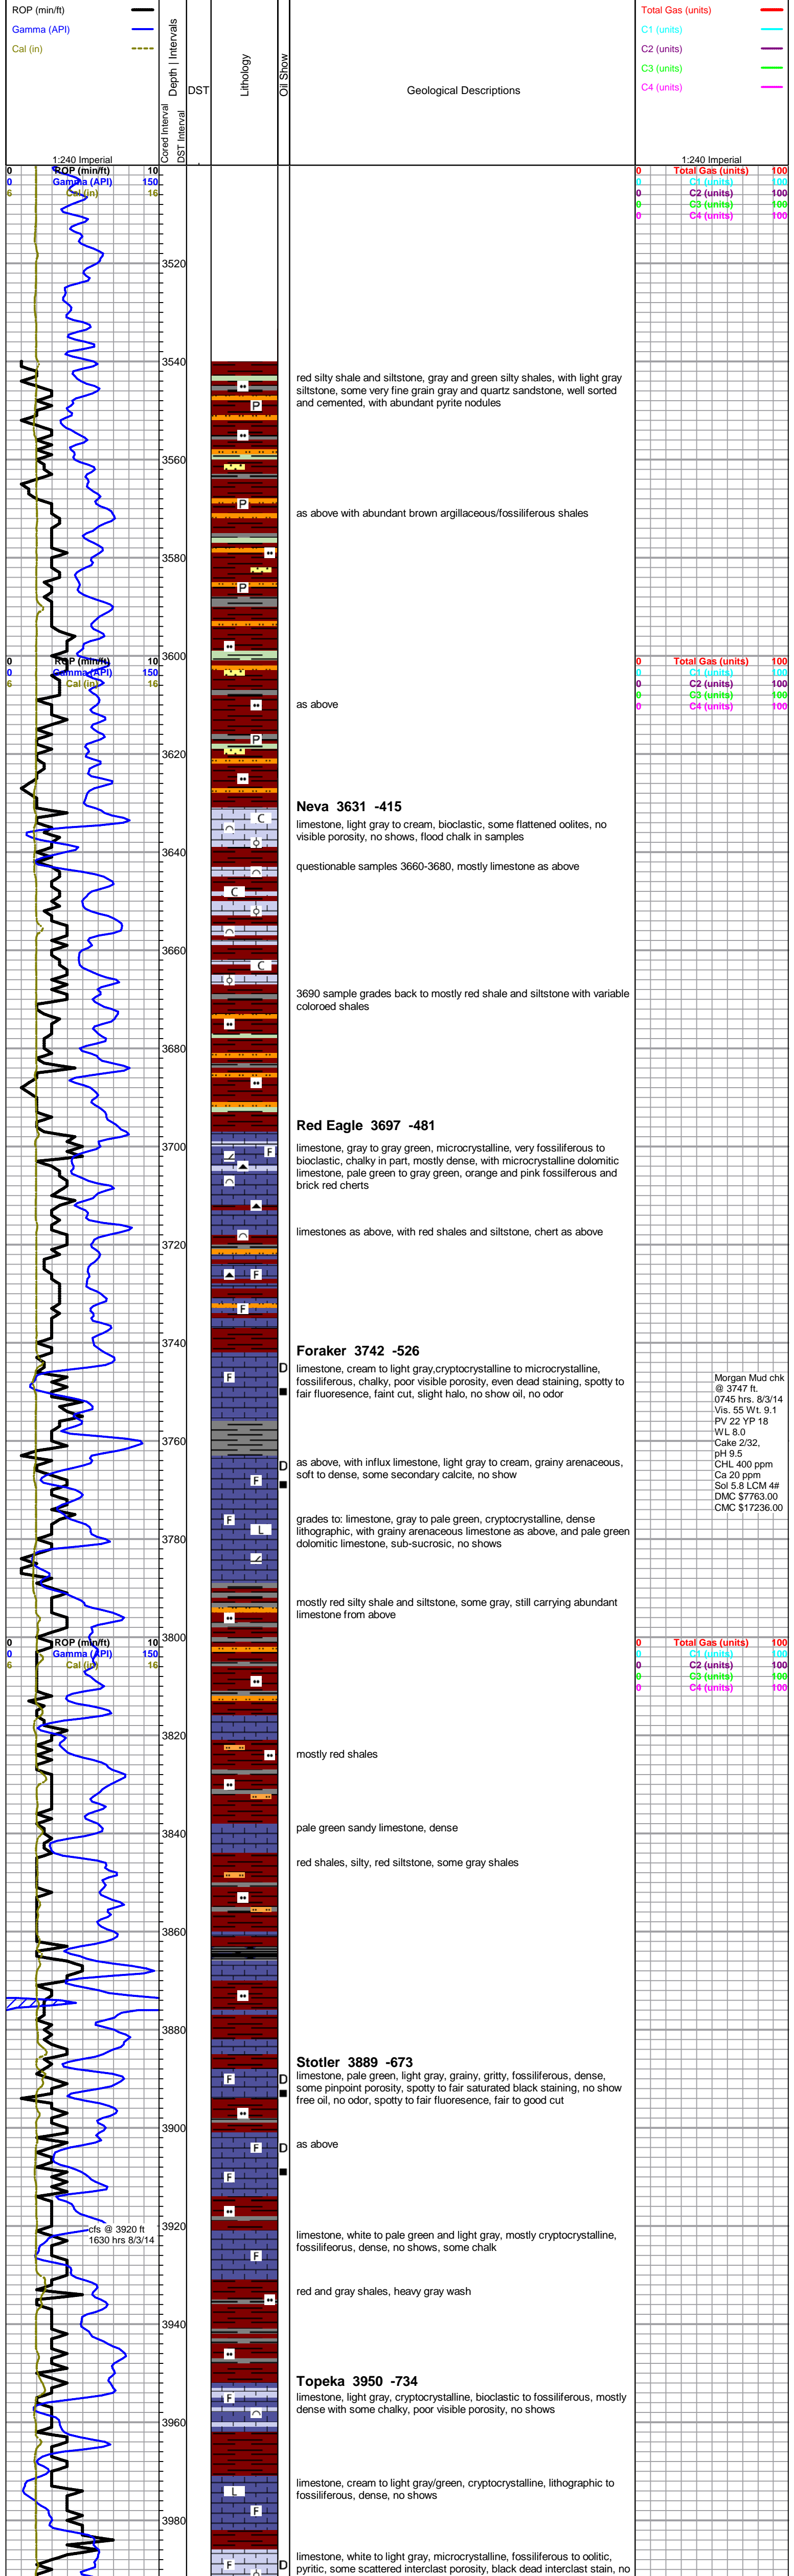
ROP (min/ft)
Gamma (API)
Cal (in)

Cored Interval
DST Interval
Depth | Intervals
DST
Lithology
Oil Show
Geological Descriptions

Total Gas (units)
C1 (units)
C2 (units)
C3 (units)
C4 (units)

1:240 Imperial
0 ROP (min/ft) 10
0 Gamma (API) 150
6 Cal (in) 16

1:240 Imperial
0 Total Gas (units) 100
0 C1 (units) 100
0 C2 (units) 100
0 C3 (units) 100
0 C4 (units) 100

3520
3540
red silty shale and siltstone, gray and green silty shales, with light gray siltstone, some very fine grain gray and quartz sandstone, well sorted and cemented, with abundant pyrite nodules

3560
as above with abundant brown argillaceous/fossiliferous shales

3580
3600
0 ROP (min/ft) 10
0 Gamma (API) 150
6 Cal (in) 16
0 Total Gas (units) 100
0 C1 (units) 100
0 C2 (units) 100
0 C3 (units) 100
0 C4 (units) 100

as above

3620
Neva 3631 -415
limestone, light gray to cream, bioclastic, some flattened oolites, no visible porosity, no shows, flood chalk in samples

3640
questionable samples 3660-3680, mostly limestone as above

3660
3690 sample grades back to mostly red shale and siltstone with variable coloroed shales

3680
Red Eagle 3697 -481
3700
limestone, gray to gray green, microcrystalline, very fossiliferous to bioclastic, chalky in part, mostly dense, with microcrystalline dolomitic limestone, pale green to gray green, orange and pink fossilferous and brick red cherts

limestones as above, with red shales and siltstone, chert as above

3720
3740
Foraker 3742 -526
limestone, cream to light gray,cryptocrystalline to microcrystalline, fossiliferous, chalky, poor visible porosity, even dead staining, spotty to fair fluoresence, faint cut, slight halo, no show oil, no odor

Morgan Mud chk @ 3747 ft. 0745 hrs. 8/3/14 Vis. 55 Wt. 9.1 PV 22 YP 18 WL 8.0 Cake 2/32, pH 9.5 CHL 400 ppm Ca 20 ppm Sol 5.8 LCM 4# DMC $7763.00 CMC $17236.00

3760
as above, with influx limestone, light gray to cream, grainy arenaceous, soft to dense, some secondary calcite, no show

3780
grades to: limestone, gray to pale green, cryptocrystalline, dense lithographic, with grainy arenaceous limestone as above, and pale green dolomitic limestone, sub-sucrosic, no shows

mostly red silty shale and siltstone, some gray, still carrying abundant limestone from above

3800
0 ROP (min/ft) 10
0 Gamma (API) 150
6 Cal (in) 16
0 Total Gas (units) 100
0 C1 (units) 100
0 C2 (units) 100
0 C3 (units) 100
0 C4 (units) 100

3820
mostly red shales

3840
pale green sandy limestone, dense

red shales, silty, red siltstone, some gray shales

3860
3880
Stotler 3889 -673
limestone, pale green, light gray, grainy, gritty, fossiliferous, dense, some pinpoint porosity, spotty to fair saturated black staining, no show free oil, no odor, spotty to fair fluoresence, fair to good cut

3900
as above

3920
cfs @ 3920 ft 1630 hrs 8/3/14
limestone, white to pale green and light gray, mostly cryptocrystalline, fossilifeorus, dense, no shows, some chalk

red and gray shales, heavy gray wash

3940
Topeka 3950 -734
limestone, light gray, cryptocrystalline, bioclastic to fossiliferous, mostly dense with some chalky, poor visible porosity, no shows

3960
limestone, cream to light gray/green, cryptocrystalline, lithographic to fossiliferous, dense, no shows

3980
limestone, white to light gray, microcrystalline, fossiliferous to oolitic, pyritic, some scattered interclast porosity, black dead interclast stain, no